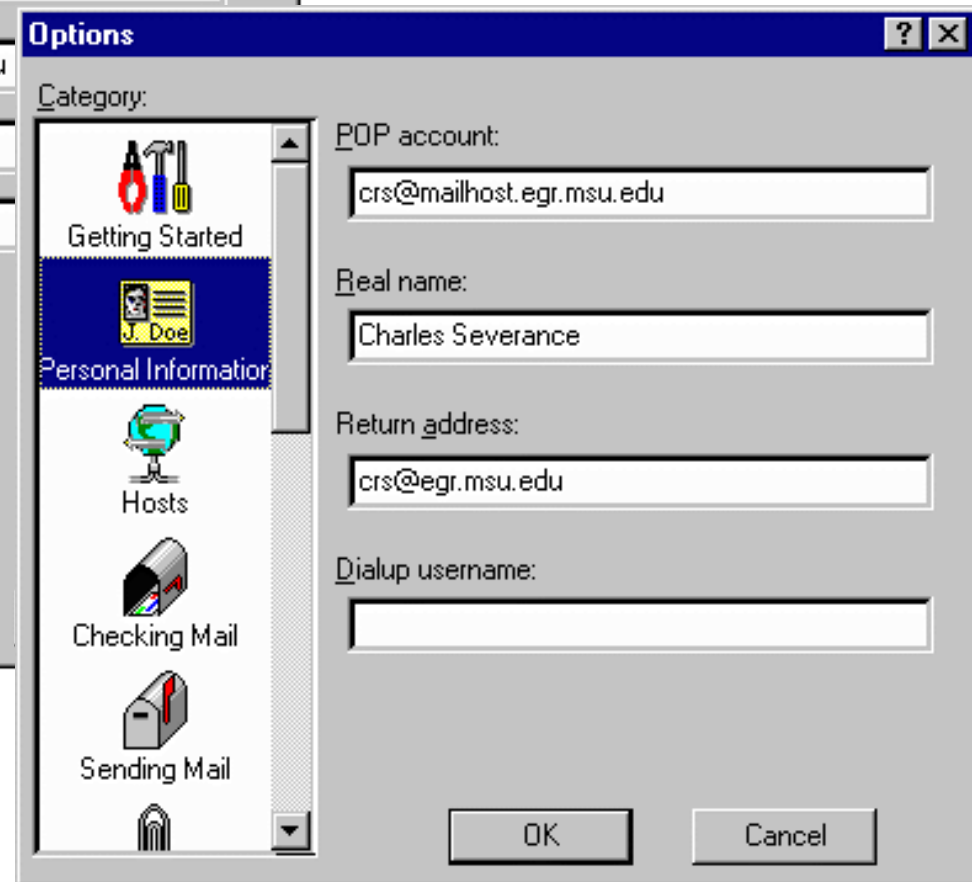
Options

?

Category:

Getting Started

J. Doe

Personal Informatior

Hosts

Checking Mail

Sending Mail

POP account:

crs@mailhost.egr.msu.edu

Real name:

Charles Severance

Return address:

crs@egr.msu.edu

Dialup username:

OK

Cancel